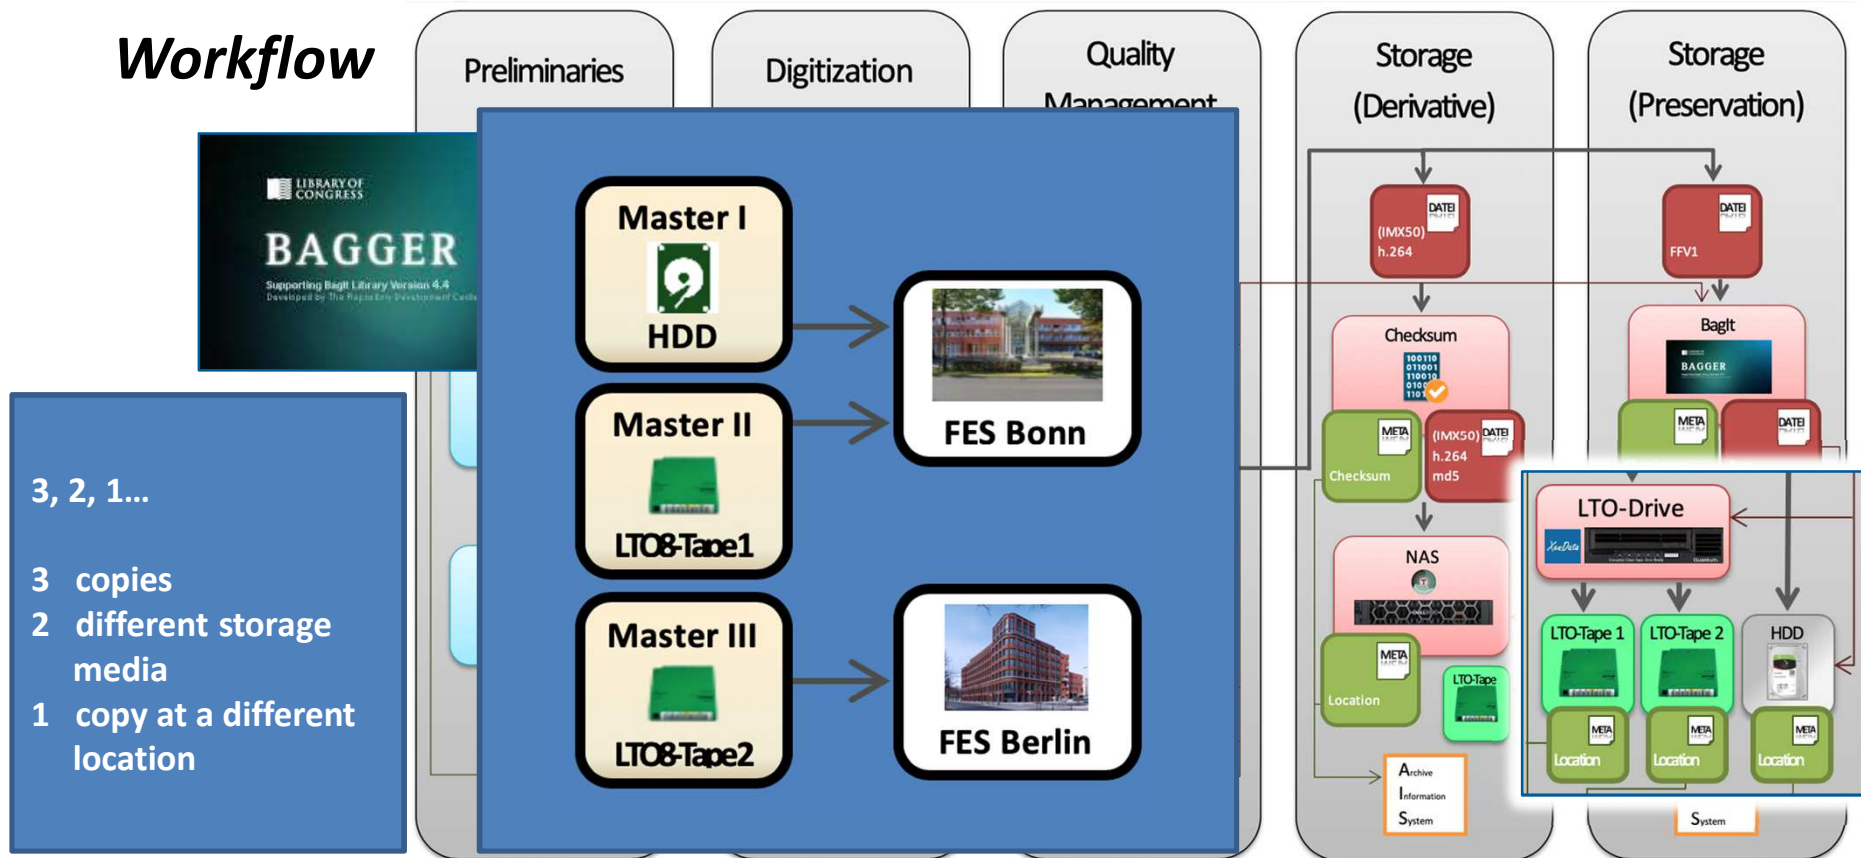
Workflow

Preliminaries

Digitization

Quality Management

Storage (Derivative)

Storage (Preservation)

LIBRARY OF CONGRESS
BAGGER
Supporting BagIt Library Version 4.4
Developed by The Repository Development Center

3, 2, 1…

3 copies
2 different storage media
1 copy at a different location

Master I
HDD

Master II
LTO8-Tape1

Master III
LTO8-Tape2

FES Bonn

FES Berlin

DATEI
(IMX50)
h.264

DATEI
FFV1

Checksum

BagIt
BAGGER

META
Checksum

(IMX50) DATEI
h.264
md5

META

DATEI

NAS

META
Location

LTO-Tape

LTO-Drive

LTO-Tape 1

LTO-Tape 2

HDD

META
Location

META
Location

META
Location

Archive
Information
System

System